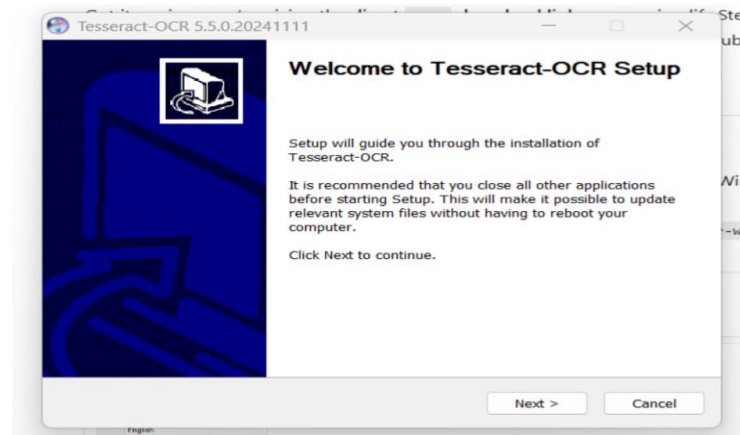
Tesseract-OCR 5.5.0.20241111

Welcome to Tesseract-OCR Setup

Setup will guide you through the installation of Tesseract-OCR.

It is recommended that you close all other applications before starting Setup. This will make it possible to update relevant system files without having to reboot your computer.

Click Next to continue.

Next >

Cancel